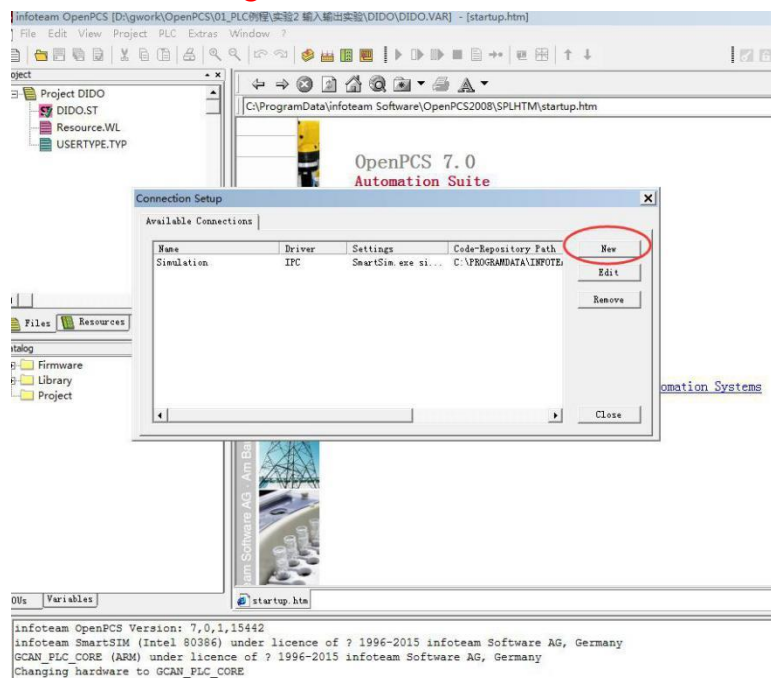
infoteam OpenPCS [D:\gwork\OpenPCS\01_PLC教程\实验2 输入输出实验\DIDO\DIDO.VAR] - [startup.htm]
File Edit View Project PLC Extras Window ?

oject
Project DIDO
DIDO.ST
Resource.WL
USERTYPE.TYP

C:\ProgramData\infoteam Software\OpenPCS2008\SPLHTM\startup.htm

OpenPCS 7.0
Automation Suite

Connection Setup
Available Connections

| Name | Driver | Settings | Code-Repository Path |
|---|---|---|---|
| Simulation | IPC | SmartSim.exe si... | C:\PROGRAMDATA\INFOTE |

New
Edit
Remove
Close

Files Resources
talog
Firmware
Library
Project

omation Systems

am Software AG · Am Ba

OUs Variables
startup.htm

infoteam OpenPCS Version: 7,0,1,15442
infoteam SmartSIM (Intel 80386) under licence of ? 1996-2015 infoteam Software AG, Germany
GCAN_PLC_CORE (ARM) under licence of ? 1996-2015 infoteam Software AG, Germany
Changing hardware to GCAN_PLC_CORE